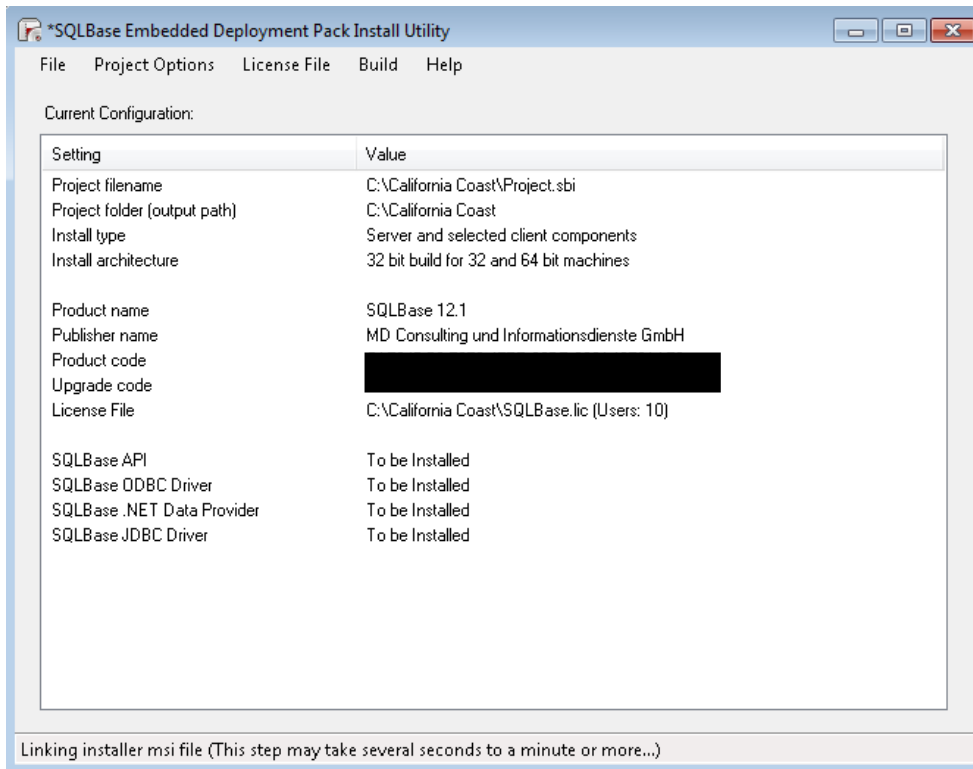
*SQLBase Embedded Deployment Pack Install Utility

File Project Options License File Build Help

Current Configuration:

| Setting | Value |
|---|---|
| Project filename | C:\California Coast\Project.sbi |
| Project folder (output path) | C:\California Coast |
| Install type | Server and selected client components |
| Install architecture | 32 bit build for 32 and 64 bit machines |
| | |
| Product name | SQLBase 12.1 |
| Publisher name | MD Consulting und Informationsdienste GmbH |
| Product code | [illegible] |
| Upgrade code | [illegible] |
| License File | C:\California Coast\SQLBase.lic (Users: 10) |
| | |
| SQLBase API | To be Installed |
| SQLBase ODBC Driver | To be Installed |
| SQLBase .NET Data Provider | To be Installed |
| SQLBase JDBC Driver | To be Installed |

Linking installer msi file (This step may take several seconds to a minute or more...)